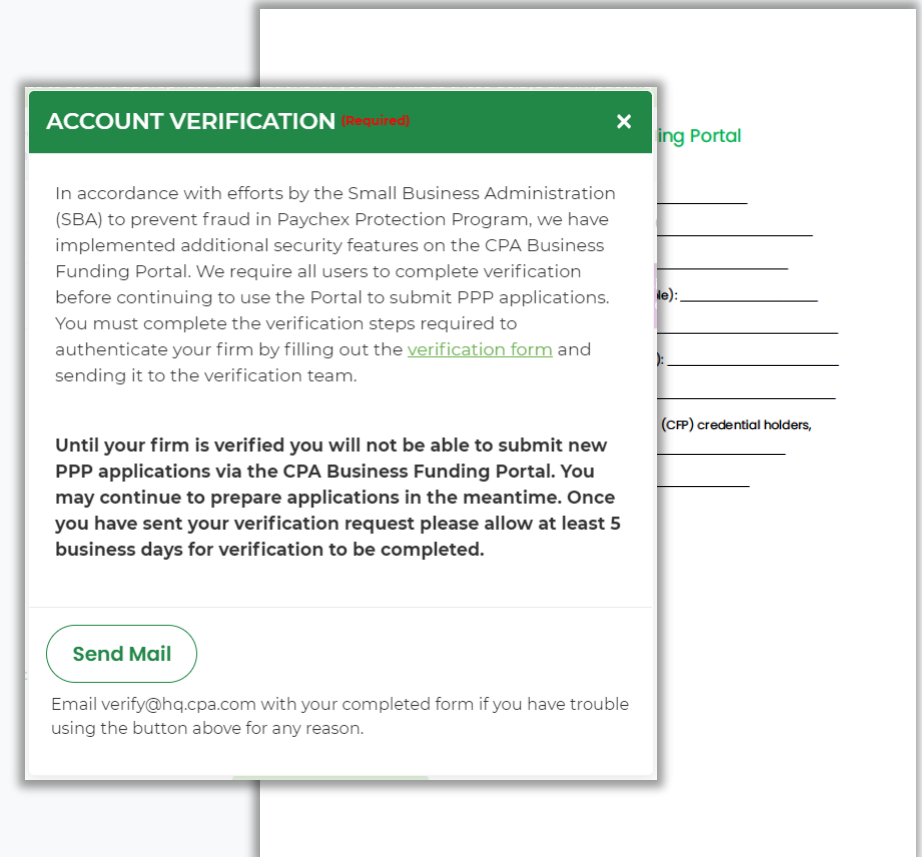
ACCOUNT VERIFICATION (Required)

×

In accordance with efforts by the Small Business Administration (SBA) to prevent fraud in Paychex Protection Program, we have implemented additional security features on the CPA Business Funding Portal. We require all users to complete verification before continuing to use the Portal to submit PPP applications. You must complete the verification steps required to authenticate your firm by filling out the verification form and sending it to the verification team.

Until your firm is verified you will not be able to submit new PPP applications via the CPA Business Funding Portal. You may continue to prepare applications in the meantime. Once you have sent your verification request please allow at least 5 business days for verification to be completed.

Send Mail

Email verify@hq.cpa.com with your completed form if you have trouble using the button above for any reason.

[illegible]ing Portal

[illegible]le): ________________

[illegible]): ____________________

(CFP) credential holders,